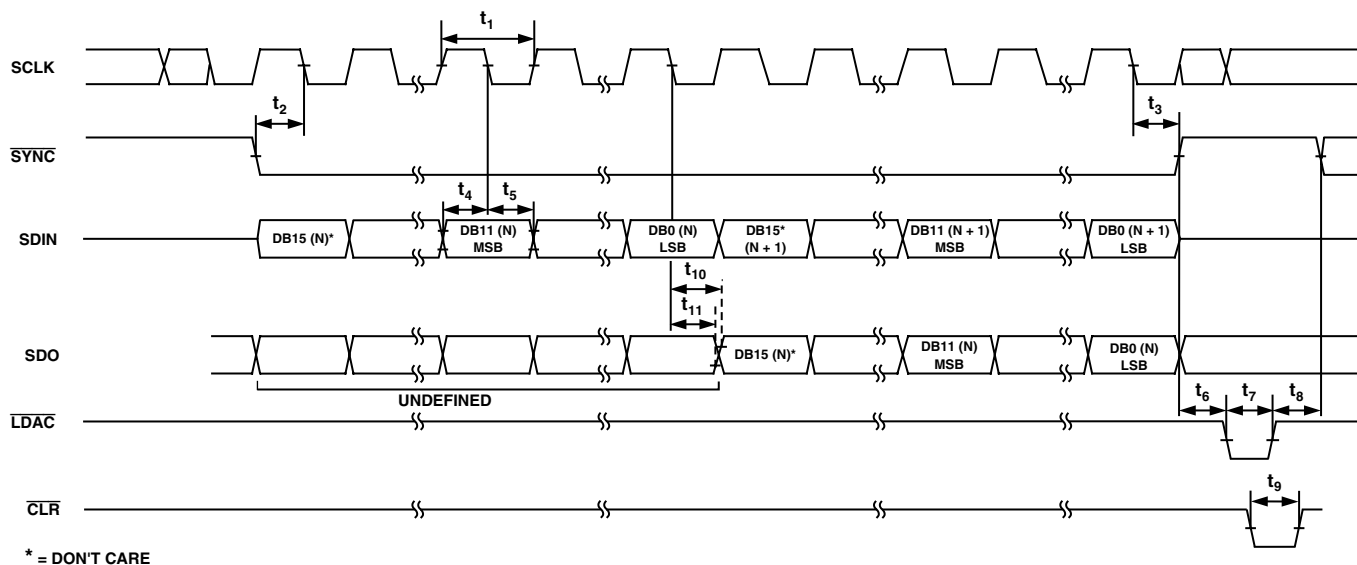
$t_1$

SCLK

$t_2$

$t_3$

$\overline{SYNC}$

$t_4$ $t_5$

SDIN

DB15 (N)*

DB11 (N) MSB

DB0 (N) LSB

DB15* (N + 1)

DB11 (N + 1) MSB

DB0 (N + 1) LSB

$t_{10}$

$t_{11}$

SDO

DB15 (N)*

DB11 (N) MSB

DB0 (N) LSB

UNDEFINED

$t_6$ $t_7$ $t_8$

$\overline{LDAC}$

$t_9$

$\overline{CLR}$

* = DON'T CARE